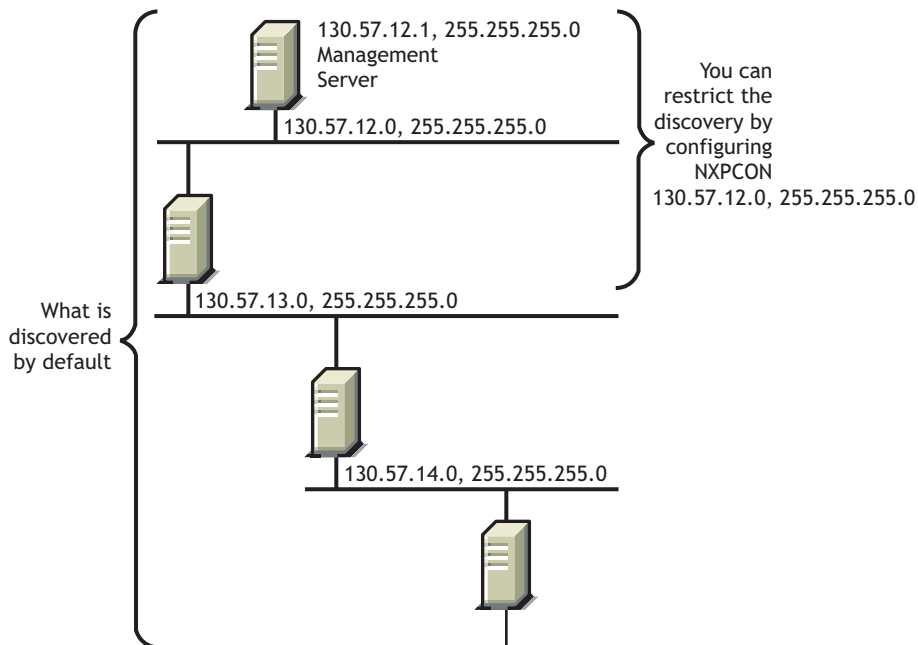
130.57.12.1, 255.255.255.0
Management
Server

You can restrict the discovery by configuring NXPCON 130.57.12.0, 255.255.255.0

130.57.12.0, 255.255.255.0

What is discovered by default

130.57.13.0, 255.255.255.0

130.57.14.0, 255.255.255.0